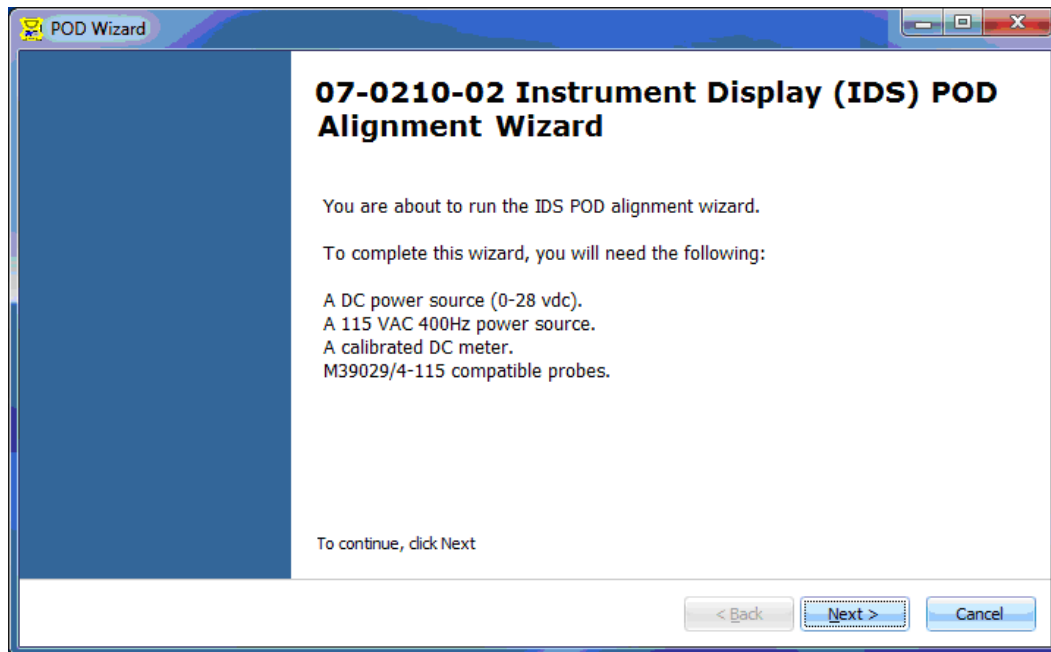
POD Wizard

07-0210-02 Instrument Display (IDS) POD Alignment Wizard

You are about to run the IDS POD alignment wizard.

To complete this wizard, you will need the following:

A DC power source (0-28 vdc).
A 115 VAC 400Hz power source.
A calibrated DC meter.
M39029/4-115 compatible probes.

To continue, click Next

< Back
Next >
Cancel